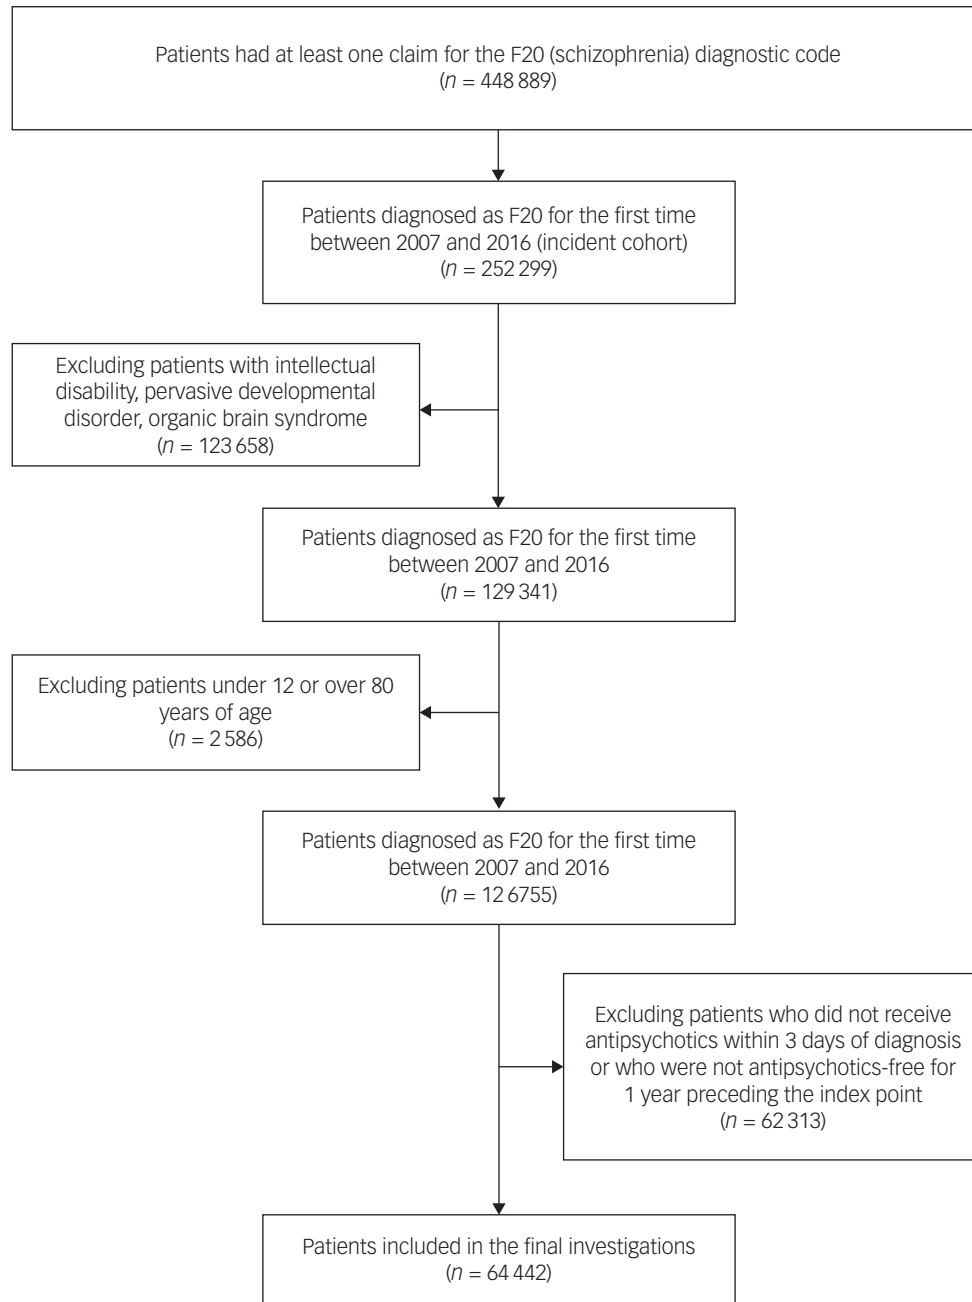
Patients had at least one claim for the F20 (schizophrenia) diagnostic code
($n$ = 448 889)

Patients diagnosed as F20 for the first time between 2007 and 2016 (incident cohort)
($n$ = 252 299)

Excluding patients with intellectual disability, pervasive developmental disorder, organic brain syndrome
($n$ = 123 658)

Patients diagnosed as F20 for the first time between 2007 and 2016
($n$ = 129 341)

Excluding patients under 12 or over 80 years of age
($n$ = 2 586)

Patients diagnosed as F20 for the first time between 2007 and 2016
($n$ = 12 6755)

Excluding patients who did not receive antipsychotics within 3 days of diagnosis or who were not antipsychotics-free for 1 year preceding the index point
($n$ = 62 313)

Patients included in the final investigations
($n$ = 64 442)